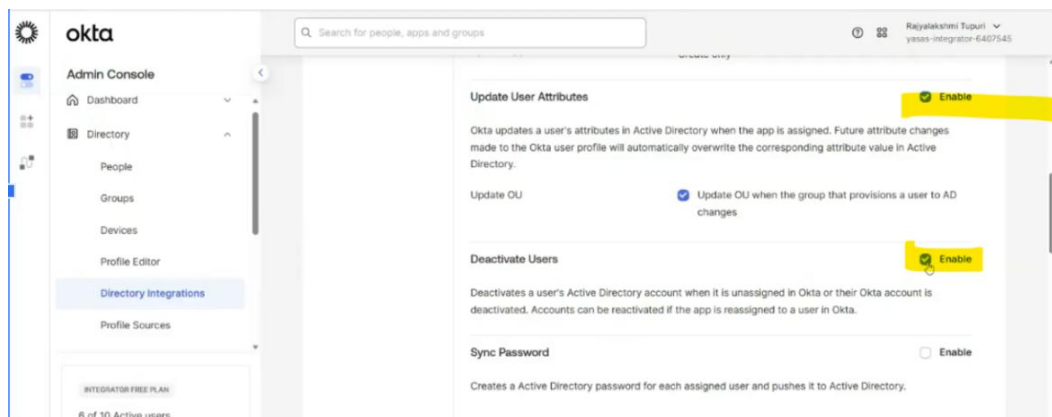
okta

Search for people, apps and groups

Rajyalakshmi Tupuri
yases-integrator-6407545

Admin Console

Dashboard

Directory

People

Groups

Devices

Profile Editor

Directory Integrations

Profile Sources

INTEGRATOR FREE PLAN

6 of 10 Active users

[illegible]

Update User Attributes

Enable

Okta updates a user's attributes in Active Directory when the app is assigned. Future attribute changes made to the Okta user profile will automatically overwrite the corresponding attribute value in Active Directory.

Update OU

Update OU when the group that provisions a user to AD changes

Deactivate Users

Enable

Deactivates a user's Active Directory account when it is unassigned in Okta or their Okta account is deactivated. Accounts can be reactivated if the app is reassigned to a user in Okta.

Sync Password

Enable

Creates a Active Directory password for each assigned user and pushes it to Active Directory.